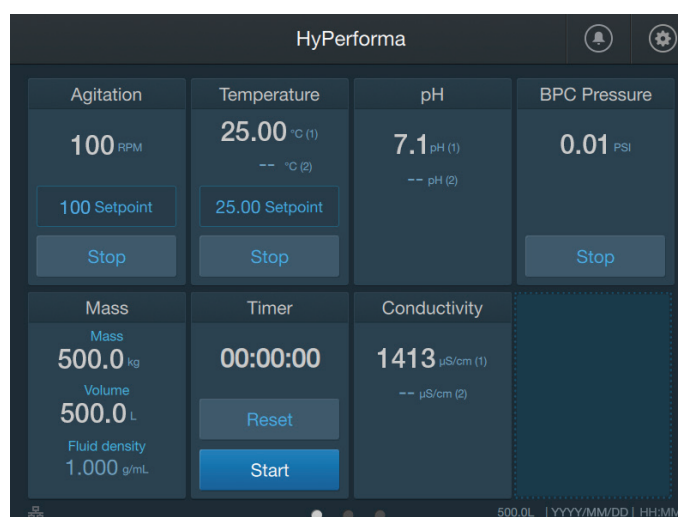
HyPerforma

Agitation

100 RPM

100 Setpoint

Stop

Temperature

25.00 °C (1)

-- °C (2)

25.00 Setpoint

Stop

pH

7.1 pH (1)

-- pH (2)

BPC Pressure

0.01 PSI

Stop

Mass

Mass

500.0 kg

Volume

500.0 L

Fluid density

1.000 g/mL

Timer

00:00:00

Reset

Start

Conductivity

1413 µS/cm (1)

-- µS/cm (2)

500.0L | YYYY/MM/DD | HH:MM